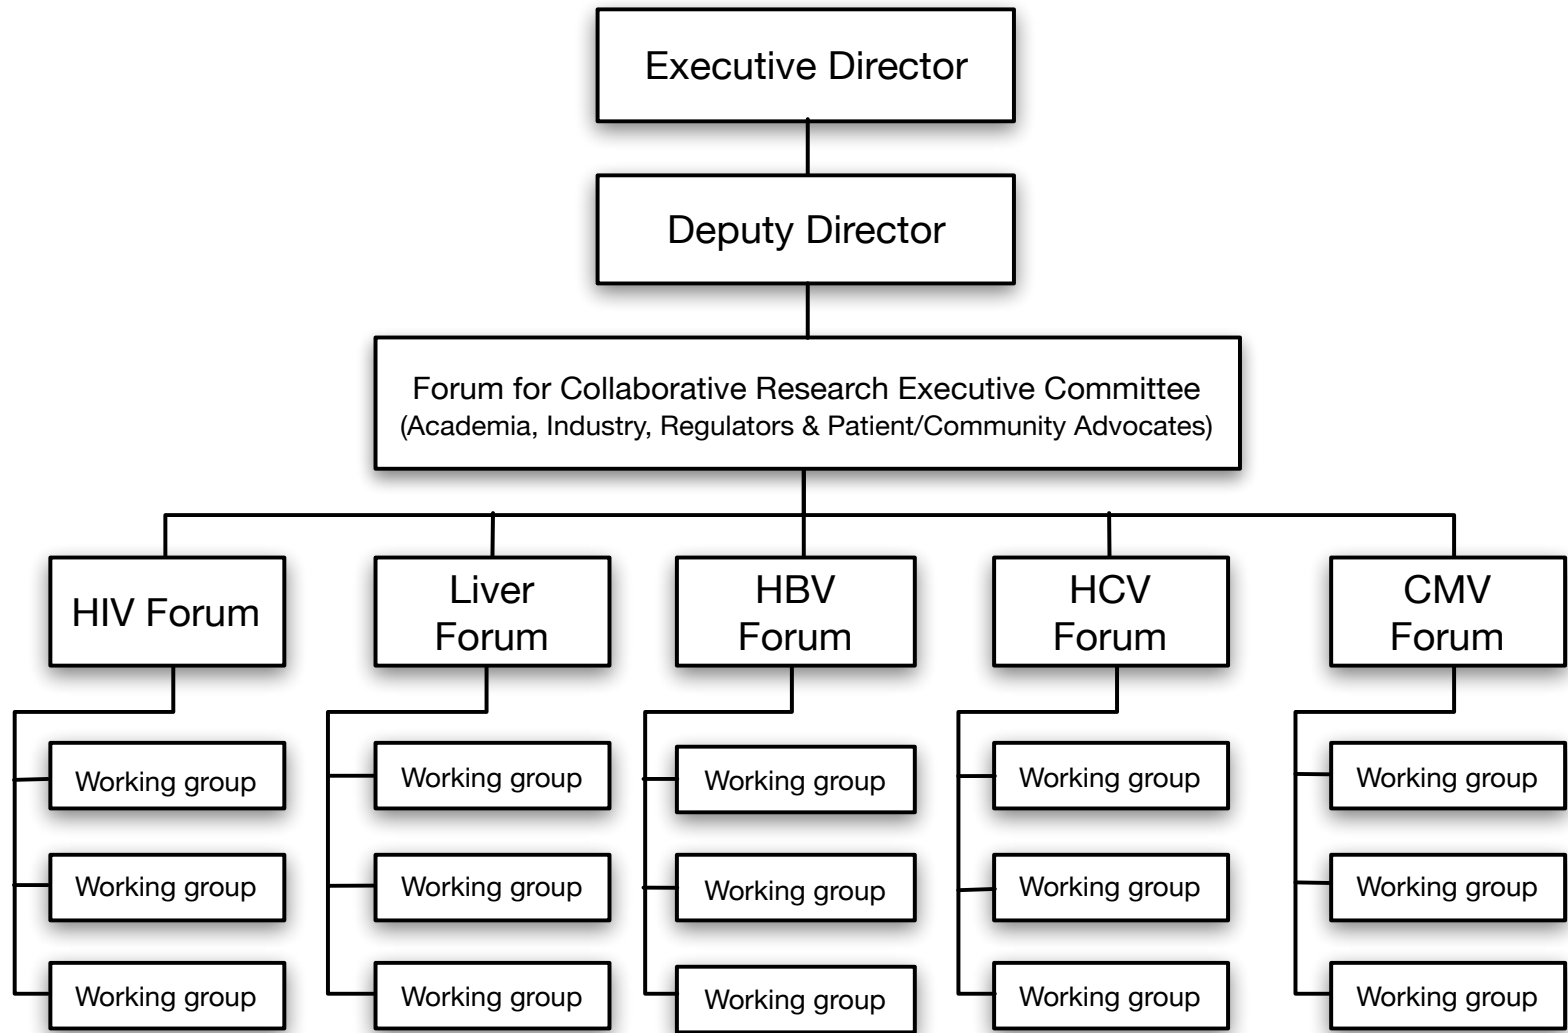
Executive Director

Deputy Director

Forum for Collaborative Research Executive Committee
(Academia, Industry, Regulators & Patient/Community Advocates)

HIV Forum

Working group

Working group

Working group

Liver Forum

Working group

Working group

Working group

HBV Forum

Working group

Working group

Working group

HCV Forum

Working group

Working group

Working group

CMV Forum

Working group

Working group

Working group